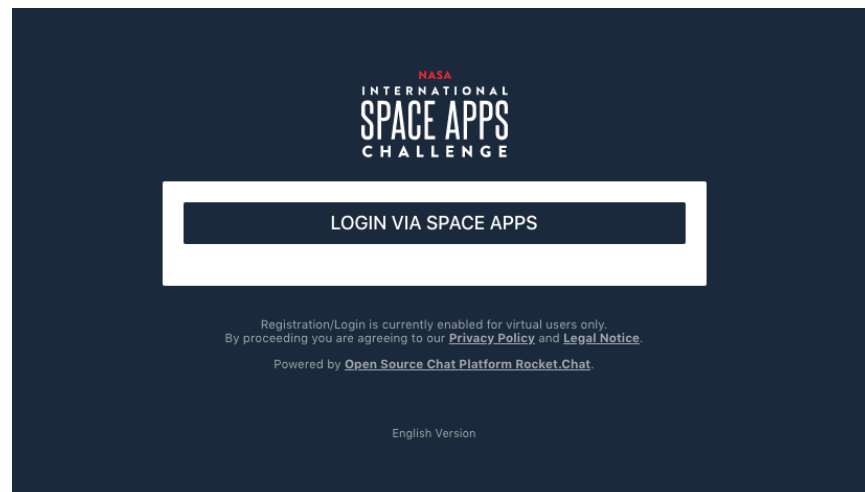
NASA
INTERNATIONAL
SPACE APPS
CHALLENGE

LOGIN VIA SPACE APPS

Registration/Login is currently enabled for virtual users only.
By proceeding you are agreeing to our Privacy Policy and Legal Notice.

Powered by Open Source Chat Platform Rocket.Chat.

English Version